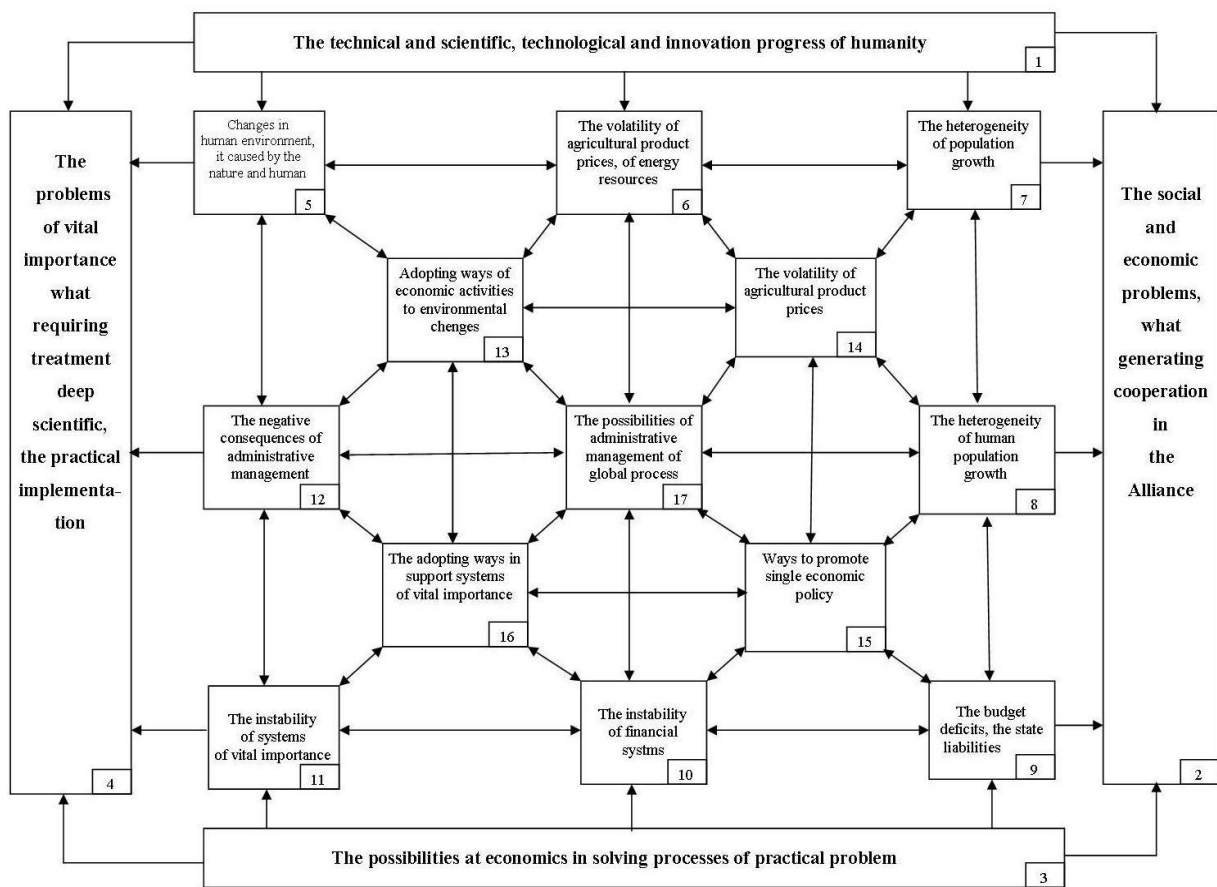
The technical and scientific, technological and innovation progress of humanity
1

The problems of vital importance what requiring treatment deep scientific, the practical implementation
4

Changes in human environment, it caused by the nature and human
5

The volatility of agricultural product prices, of energy resources
6

The heterogeneity of population growth
7

The social and economic problems, what generating cooperation in the Alliance
2

Adopting ways of economic activities to environmental chenges
13

The volatility of agricultural product prices
14

The negative consequences of administrative management
12

The possibilities of administrative management of global process
17

The heterogeneity of human population growth
8

The adopting ways in support systems of vital importance
16

Ways to promote single economic policy
15

The instability of systems of vital importance
11

The instability of financial systms
10

The budget deficits, the state liabilities
9

The possibilities at economics in solving processes of practical problem
3